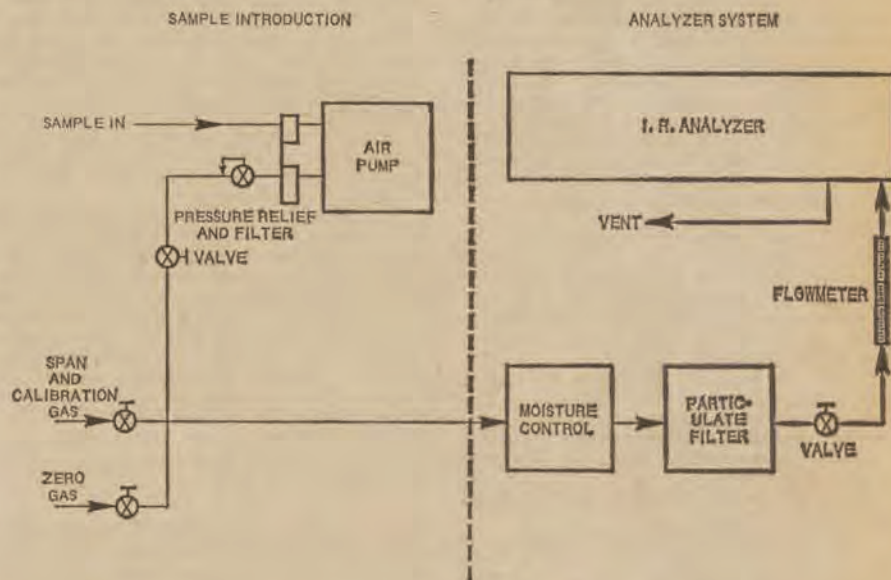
SAMPLE INTRODUCTION

ANALYZER SYSTEM

SAMPLE IN

AIR PUMP

PRESSURE RELIEF AND FILTER

VALVE

I. R. ANALYZER

VENT

FLOWMETER

SPAN AND CALIBRATION GAS

ZERO GAS

MOISTURE CONTROL

PARTICULATE FILTER

VALVE